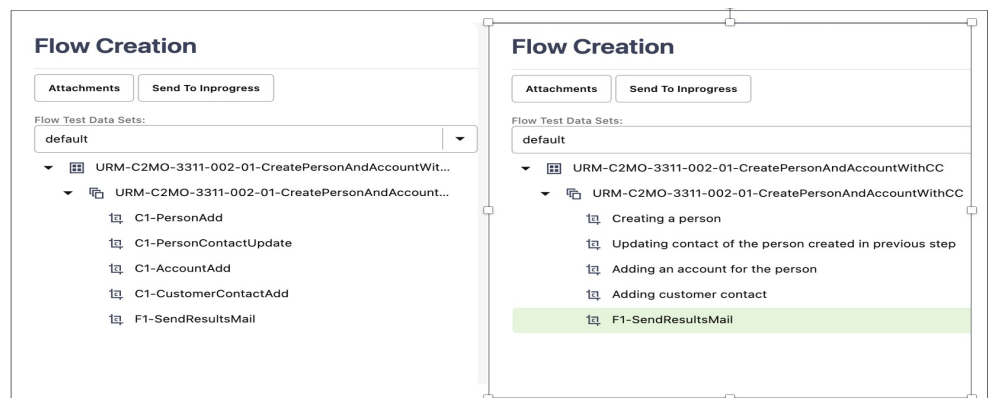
Flow Creation

Attachments
Send To Inprogress

Flow Test Data Sets:
default

URM-C2MO-3311-002-01-CreatePersonAndAccountWit...
URM-C2MO-3311-002-01-CreatePersonAndAccount...
C1-PersonAdd
C1-PersonContactUpdate
C1-AccountAdd
C1-CustomerContactAdd
F1-SendResultsMail

Flow Creation

Attachments
Send To Inprogress

Flow Test Data Sets:
default

URM-C2MO-3311-002-01-CreatePersonAndAccountWithCC
URM-C2MO-3311-002-01-CreatePersonAndAccountWithCC
Creating a person
Updating contact of the person created in previous step
Adding an account for the person
Adding customer contact
F1-SendResultsMail